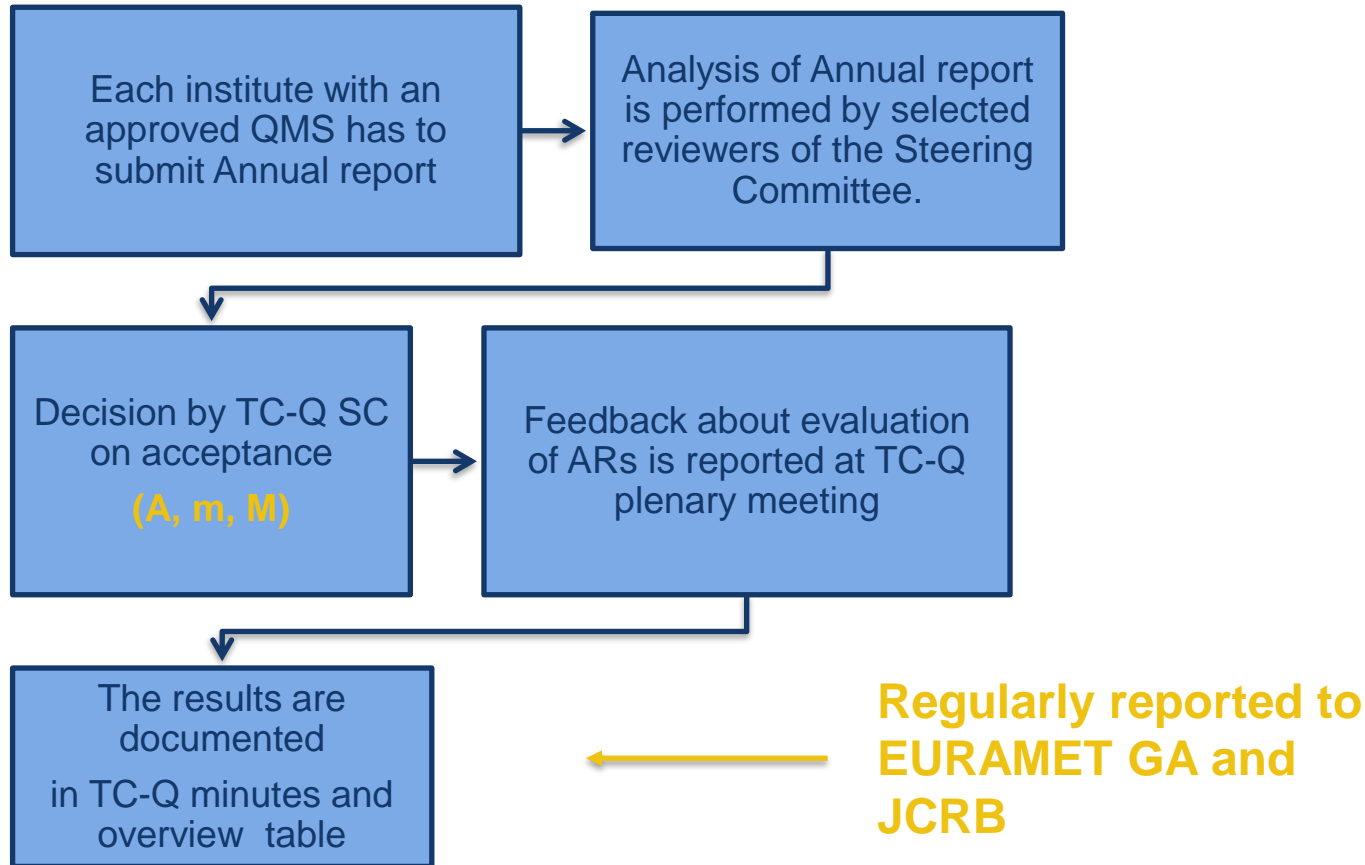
Each institute with an approved QMS has to submit Annual report

Analysis of Annual report is performed by selected reviewers of the Steering Committee.

Decision by TC-Q SC on acceptance

(A, m, M)

Feedback about evaluation of ARs is reported at TC-Q plenary meeting

The results are documented

in TC-Q minutes and overview table

Regularly reported to EURAMET GA and JCRB